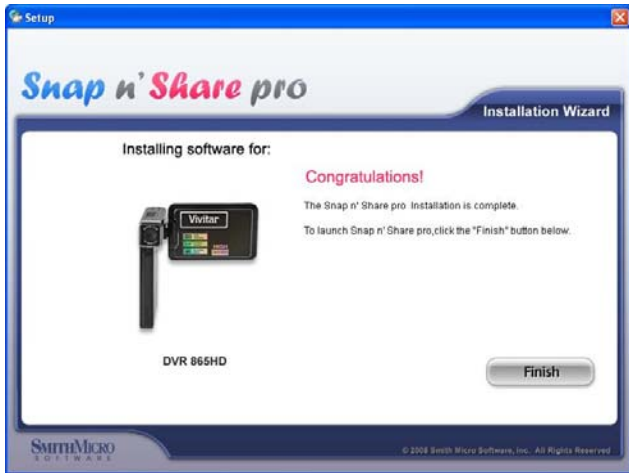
Setup

Snap n' Share pro

Installation Wizard

Installing software for:

Vivitar

DVR 865HD

Congratulations!

The Snap n' Share pro Installation is complete.

To launch Snap n' Share pro,click the "Finish" button below.

Finish

SMITHMICRO SOFTWARE

© 2008 Smith Micro Software, Inc. All Rights Reserved